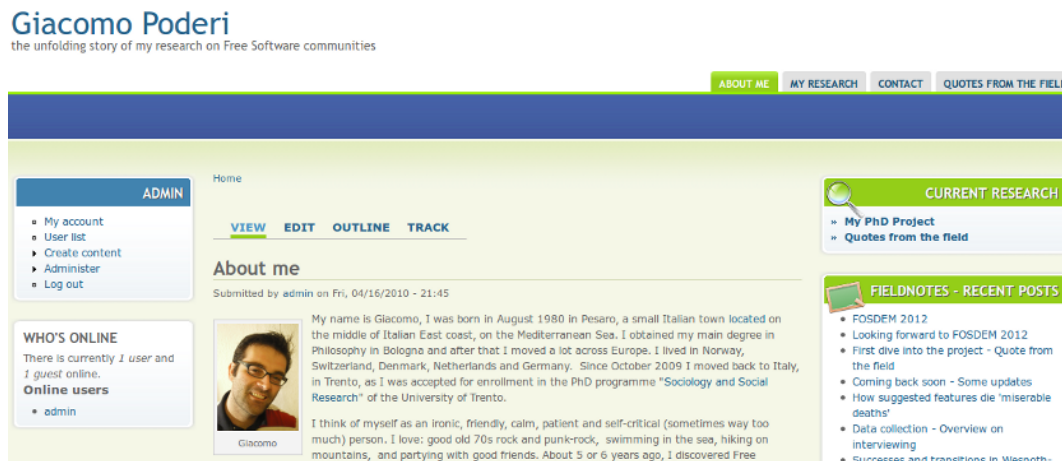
Giacomo Poderi
the unfolding story of my research on Free Software communities

ABOUT ME | MY RESEARCH | CONTACT | QUOTES FROM THE FIEL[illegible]

ADMIN
- My account
- User list
- Create content
- Administer
- Log out

WHO'S ONLINE
There is currently *1 user* and *1 guest* online.
**Online users**
- admin

Home

VIEW EDIT OUTLINE TRACK

About me
Submitted by admin on Fri, 04/16/2010 - 21:45

Giacomo

My name is Giacomo, I was born in August 1980 in Pesaro, a small Italian town located on the middle of Italian East coast, on the Mediterranean Sea. I obtained my main degree in Philosophy in Bologna and after that I moved a lot across Europe. I lived in Norway, Switzerland, Denmark, Netherlands and Germany. Since October 2009 I moved back to Italy, in Trento, as I was accepted for enrollment in the PhD programme "Sociology and Social Research" of the University of Trento.

I think of myself as an ironic, friendly, calm, patient and self-critical (sometimes way too much) person. I love: good old 70s rock and punk-rock, swimming in the sea, hiking on mountains, and partying with good friends. About 5 or 6 years ago, I discovered Free

CURRENT RESEARCH
» My PhD Project
» Quotes from the field

FIELDNOTES - RECENT POSTS
- FOSDEM 2012
- Looking forward to FOSDEM 2012
- First dive into the project - Quote from the field
- Coming back soon - Some updates
- How suggested features die 'miserable deaths'
- Data collection - Overview on interviewing
- Successes and transitions in Wesnoth-